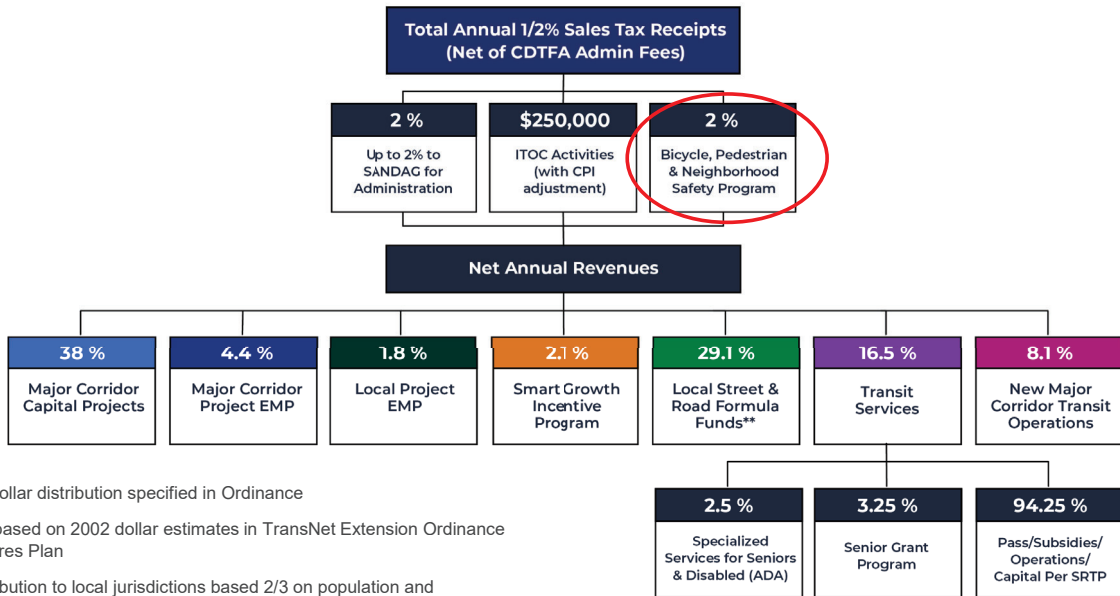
Total Annual 1/2% Sales Tax Receipts (Net of CDTFA Admin Fees)

2 %
Up to 2% to SANDAG for Administration

$250,000
ITOC Activities (with CPI adjustment)

2 %
Bicycle, Pedestrian & Neighborhood Safety Program

Net Annual Revenues

38 %
Major Corridor Capital Projects

4.4 %
Major Corridor Project EMP

1.8 %
Local Project EMP

2.1 %
Smart Growth Incentive Program

29.1 %
Local Street & Road Formula Funds**

16.5 %
Transit Services

8.1 %
New Major Corridor Transit Operations

ollar distribution specified in Ordinance

ased on 2002 dollar estimates in TransNet Extension Ordinance res Plan

bution to local jurisdictions based 2/3 on population and

2.5 %
Specialized Services for Seniors & Disabled (ADA)

3.25 %
Senior Grant Program

94.25 %
Pass/Subsidies/ Operations/ Capital Per SRTP